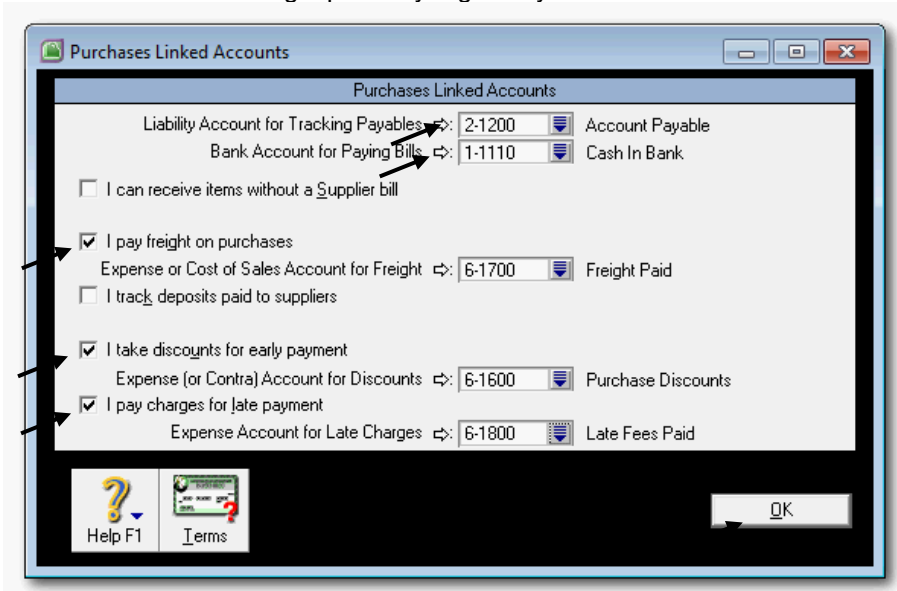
Purchases Linked Accounts

Purchases Linked Accounts

Liability Account for Tracking Payables ⇨: 2-1200 Account Payable

Bank Account for Paying Bills ⇨: 1-1110 Cash In Bank

☐ I can receive items without a Supplier bill

☑ I pay freight on purchases

Expense or Cost of Sales Account for Freight ⇨: 6-1700 Freight Paid

☐ I track deposits paid to suppliers

☑ I take discounts for early payment

Expense (or Contra) Account for Discounts ⇨: 6-1600 Purchase Discounts

☑ I pay charges for late payment

Expense Account for Late Charges ⇨: 6-1800 Late Fees Paid

Help F1

Terms

OK